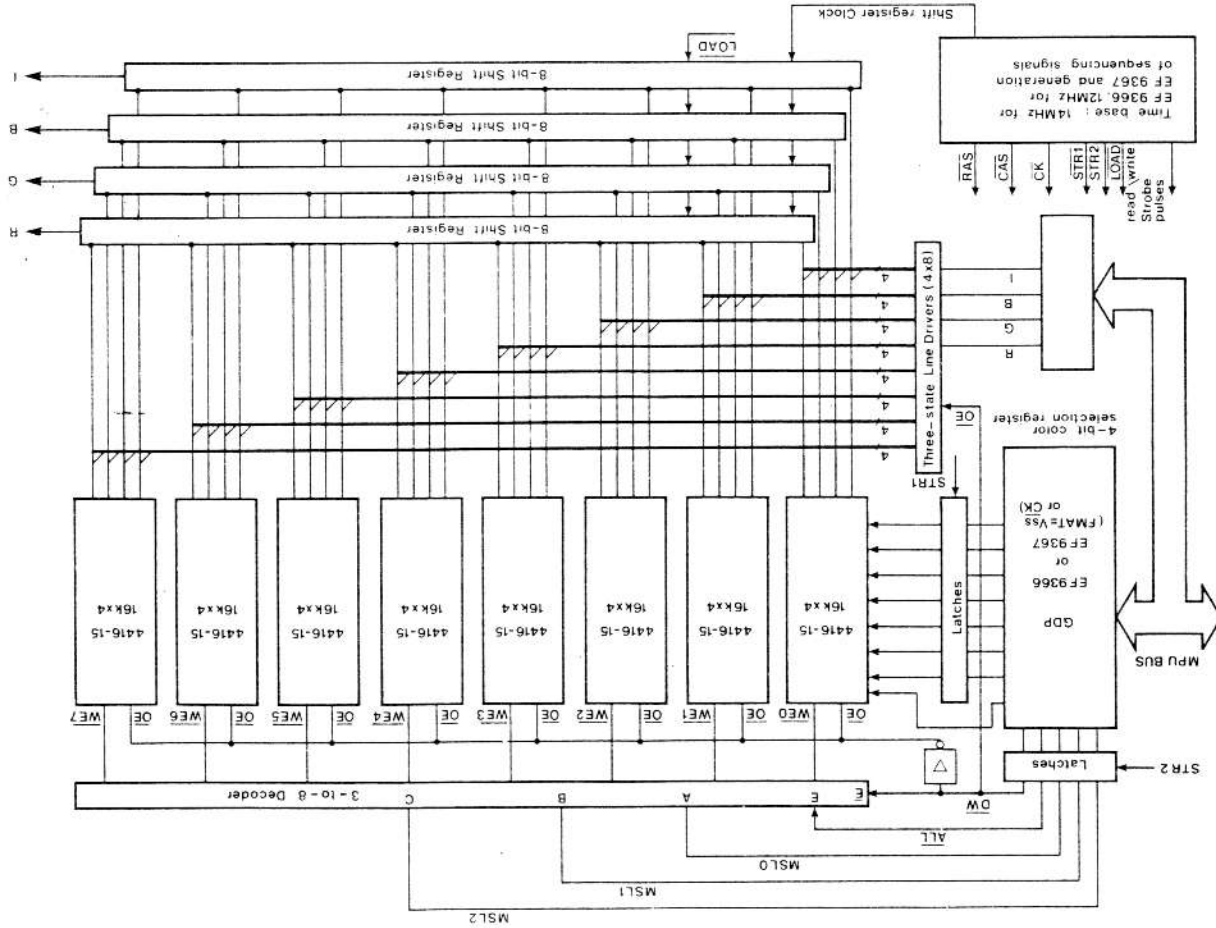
Shift register Clock

Time base : 14MHz for EF 9366, 12MHz for EF 9367 and generation of sequencing signals

$\overline{RAS}$
$\overline{CAS}$
$\overline{CK}$
STR1
STR2
$\overline{LOAD}$
read \ write
Strobe pulses

$\overline{LOAD}$

8-bit Shift Register
8-bit Shift Register
8-bit Shift Register
8-bit Shift Register

I
B
G
R

I
B
G
R

Three-state Line Drivers (4x8)

4
4
4
4
4
4
4
4

$\overline{OE}$

4-bit color selection register

MPU BUS

GDP
EF9366
or
EF9367
(FMAT=Vss or CK)

STR1

Latches

4416-15
16kx4

4416-15
16kx4

4416-15
16kx4

4416-15
16kx4

4416-15
16kx4

4416-15
16kx4

4416-15
16kx4

4416-15
16kx4

$\overline{OE}$ $\overline{WE0}$
$\overline{OE}$ $\overline{WE1}$
$\overline{OE}$ $\overline{WE2}$
$\overline{OE}$ $\overline{WE3}$
$\overline{OE}$ $\overline{WE4}$
$\overline{OE}$ $\overline{WE5}$
$\overline{OE}$ $\overline{WE6}$
$\overline{OE}$ $\overline{WE7}$

STR2

Latches

$\overline{DW}$

$\overline{E}$ E A B C 3-to-8 Decoder

$\overline{ALL}$

MSL0

MSL1

MSL2